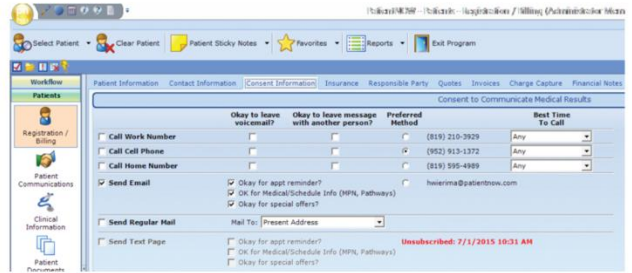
PatientNOW - Patients - Registration / Billing (Administrator Mode)

Select Patient
Clear Patient
Patient Sticky Notes
Favorites
Reports
Exit Program

Workflow
Patients
Registration / Billing
Patient Communications
Clinical Information
Patient Documents

Patient Information | Contact Information | Consent Information | Insurance | Responsible Party | Quotes | Invoices | Charge Capture | Financial Notes

Consent to Communicate Medical Results

| | Okay to leave voicemail? | Okay to leave message with another person? | Preferred Method | | Best Time To Call |
|---|---|---|---|---|---|
| Call Work Number | | | | (819) 210-3929 | Any |
| Call Cell Phone | | | | (952) 913-1372 | Any |
| Call Home Number | | | | (819) 595-4989 | Any |

Send Email
Okay for appt reminder?
OK for Medical/Schedule Info (MPN, Pathways)
Okay for special offers?
hwierima@patientnow.com

Send Regular Mail
Mail To: Present Address

Send Text Page
Okay for appt reminder?
OK for Medical/Schedule Info (MPN, Pathways)
Okay for special offers?
Unsubscribed: 7/1/2015 10:31 AM